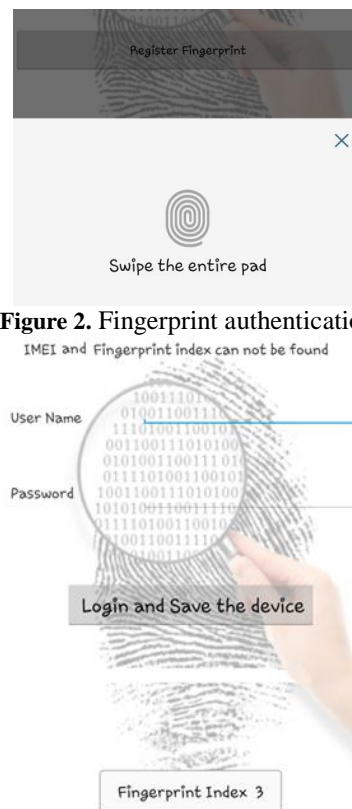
Register Fingerprint

×

Swipe the entire pad

**Figure 2.** Fingerprint authenticatio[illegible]

IMEI and Fingerprint index can not be found

User Name

Password

Login and Save the device

Fingerprint Index 3